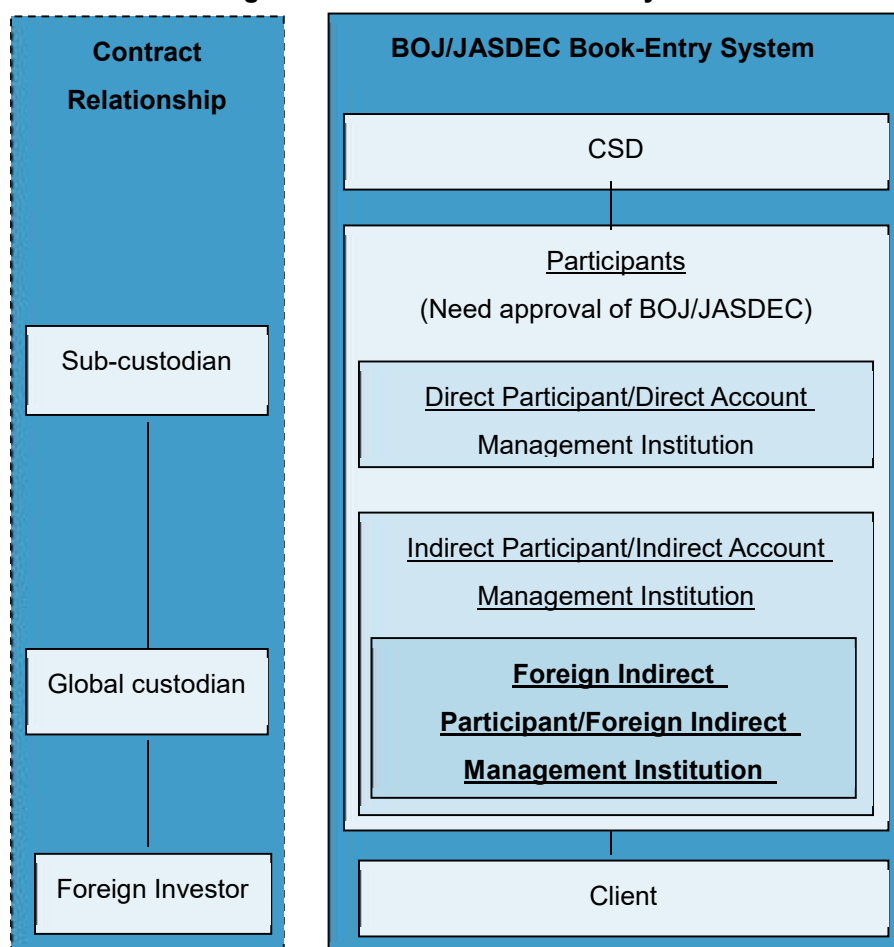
Contract Relationship

Sub-custodian

Global custodian

Foreign Investor

BOJ/JASDEC Book-Entry System

CSD

Participants

(Need approval of BOJ/JASDEC)

Direct Participant/Direct Account Management Institution

Indirect Participant/Indirect Account Management Institution

**Foreign Indirect Participant/Foreign Indirect Management Institution**

Client